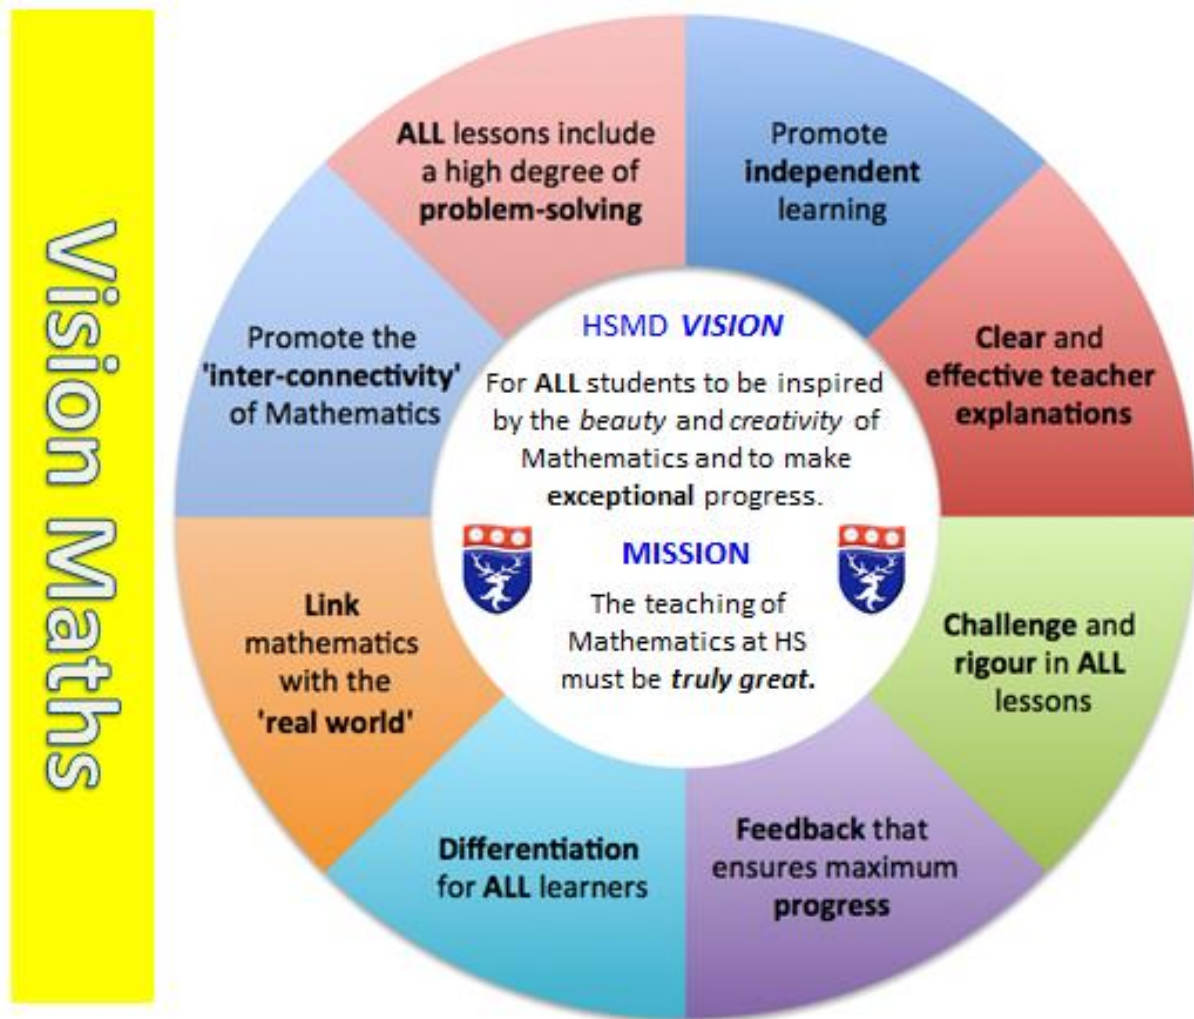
Vision Maths

ALL lessons include a high degree of problem-solving

Promote independent learning

Clear and effective teacher explanations

Challenge and rigour in ALL lessons

Feedback that ensures maximum progress

Differentiation for ALL learners

Link mathematics with the 'real world'

Promote the 'inter-connectivity' of Mathematics

HSMD VISION

For ALL students to be inspired by the beauty and creativity of Mathematics and to make exceptional progress.

MISSION

The teaching of Mathematics at HS must be truly great.